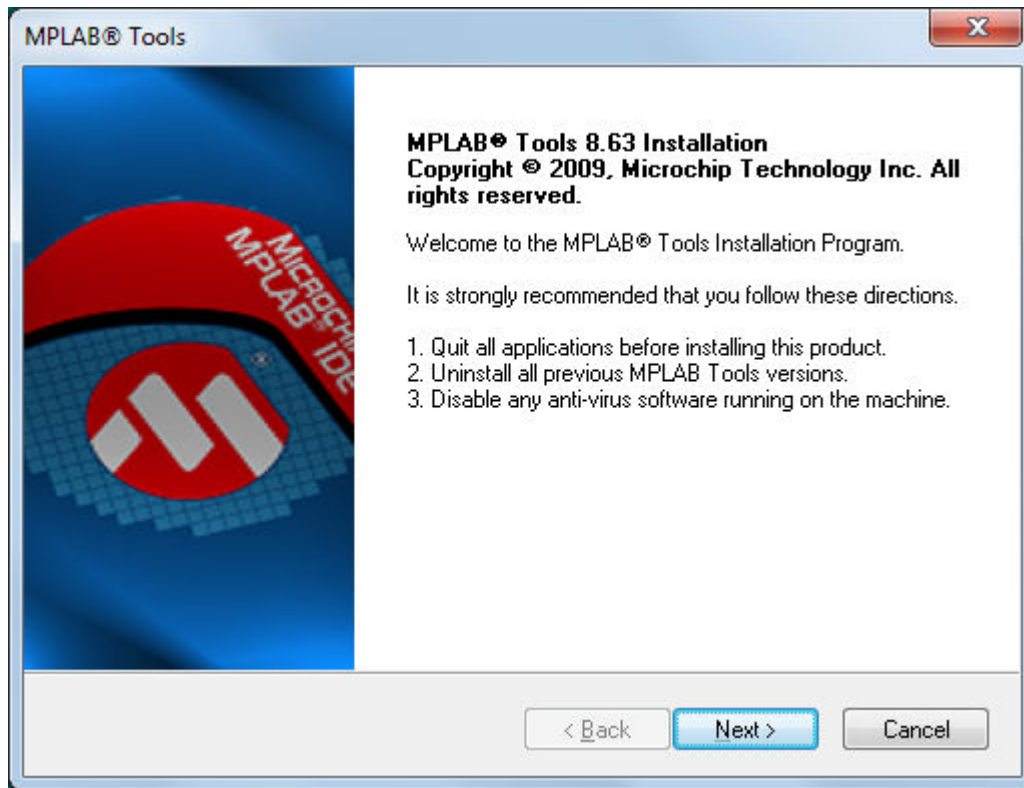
MPLAB® Tools

MPLAB® Tools 8.63 Installation
Copyright © 2009, Microchip Technology Inc. All rights reserved.

Welcome to the MPLAB® Tools Installation Program.

It is strongly recommended that you follow these directions.

1. Quit all applications before installing this product.
2. Uninstall all previous MPLAB Tools versions.
3. Disable any anti-virus software running on the machine.

MICROCHIP
MPLAB® IDE

< Back
Next >
Cancel